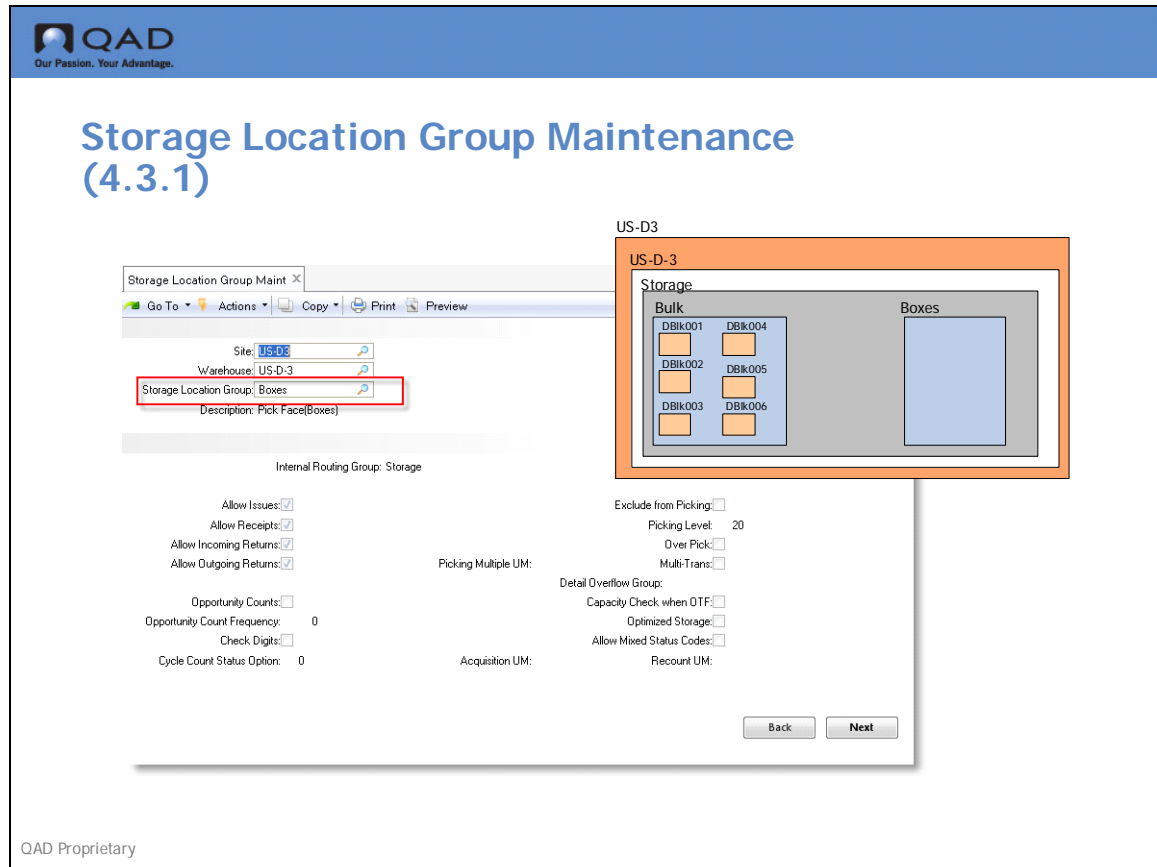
QAD
Our Passion. Your Advantage.

Storage Location Group Maintenance (4.3.1)

Storage Location Group Maint ×

Go To ▾ Actions ▾ Copy ▾ Print Preview

Site: US-D3
Warehouse: US-D-3
Storage Location Group: Boxes
Description: Pick Face(Boxes)

Internal Routing Group: Storage

Allow Issues:
Allow Receipts:
Allow Incoming Returns:
Allow Outgoing Returns:

Opportunity Counts:
Opportunity Count Frequency: 0
Check Digits:
Cycle Count Status Option: 0

Picking Multiple UM:

Acquisition UM:

Exclude from Picking:
Picking Level: 20
Over Pick:
Multi-Trans:
Detail Overflow Group:
Capacity Check when OTF:
Optimized Storage:
Allow Mixed Status Codes:
Recount UM:

Back Next

US-D3
US-D-3
Storage
Bulk
DBlk001 DBlk004
DBlk002 DBlk005
DBlk003 DBlk006
Boxes

QAD Proprietary